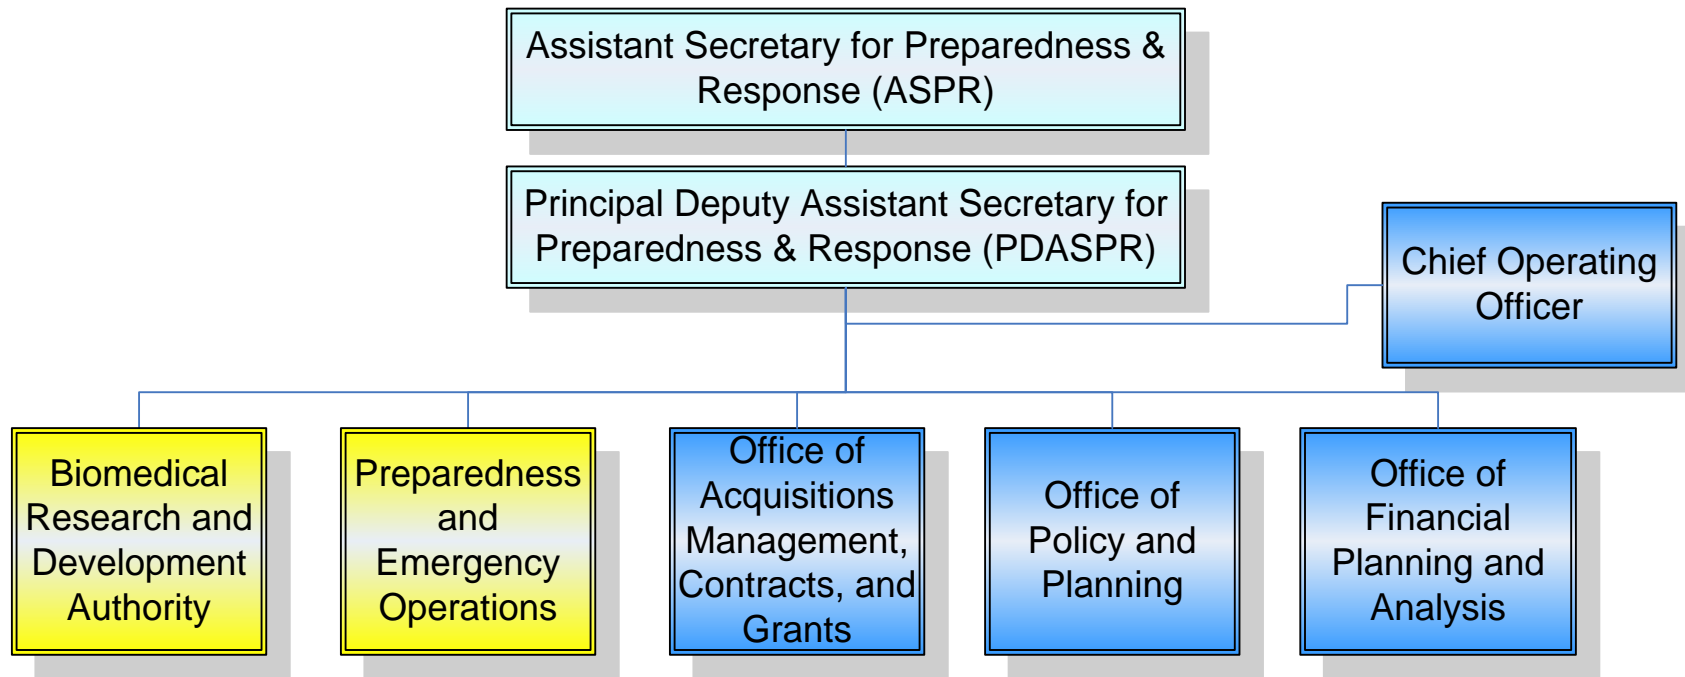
Assistant Secretary for Preparedness & Response (ASPR)

Principal Deputy Assistant Secretary for Preparedness & Response (PDASPR)

Chief Operating Officer

Biomedical Research and Development Authority

Preparedness and Emergency Operations

Office of Acquisitions Management, Contracts, and Grants

Office of Policy and Planning

Office of Financial Planning and Analysis